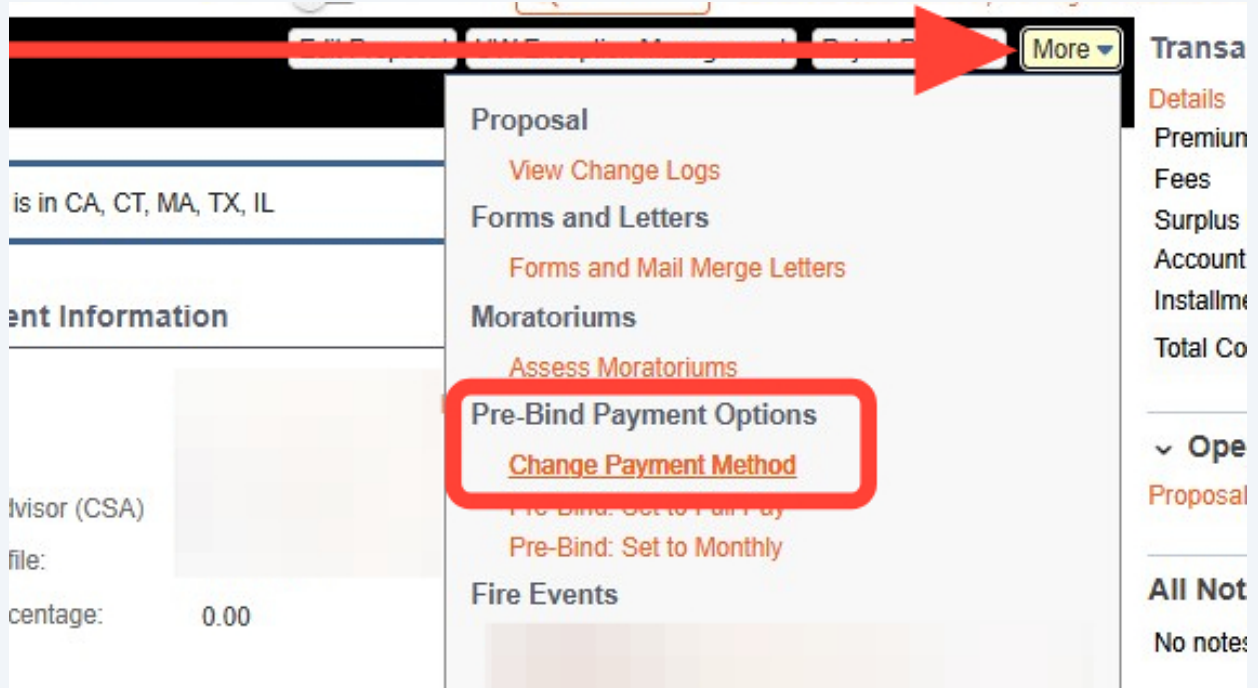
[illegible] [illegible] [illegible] More

Transa

Details

Premiun

Fees

Surplus

Account

Installme

Total Co

is in CA, CT, MA, TX, IL

ent Information

dvisor (CSA)

file:

centage: 0.00

Proposal

View Change Logs

Forms and Letters

Forms and Mail Merge Letters

Moratoriums

Assess Moratoriums

Pre-Bind Payment Options

Change Payment Method

Pre-Bind: Set to Full Pay

Pre-Bind: Set to Monthly

Fire Events

Ope

Proposal

All Not

No notes